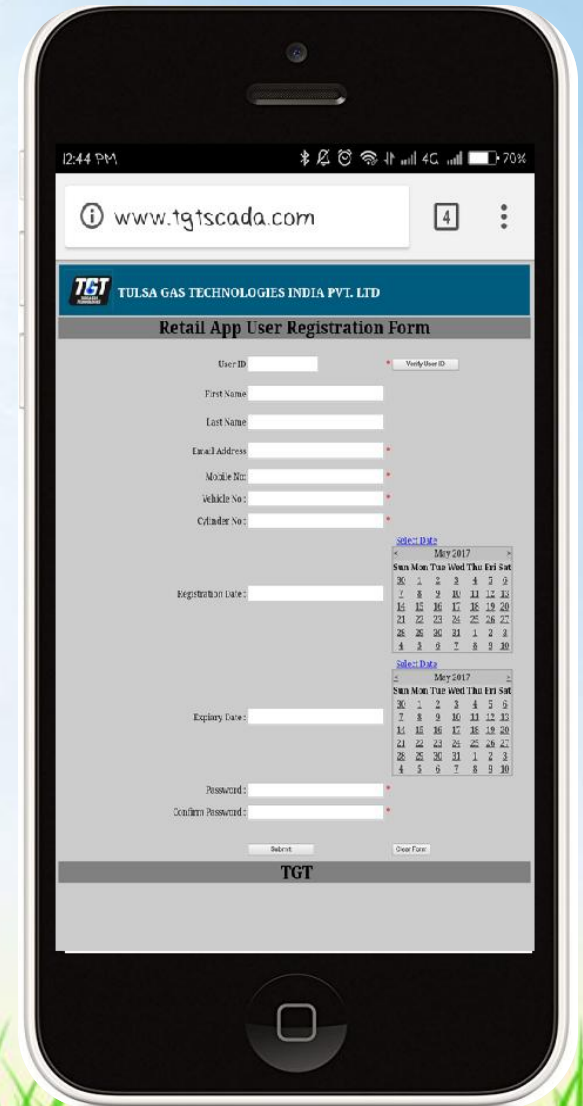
12:44 PM 4G 70%

www.tgtscada.com 4

TGT TULSA GAS TECHNOLOGIES INDIA PVT. LTD

Retail App User Registration Form

User ID * Verify User ID

First Name

Last Name

Email Address *

Mobile No: *

Vehicle No: *

Cylinder No: *

Registration Date:

Select Date

| Sun | Mon | Tue | Wed | Thu | Fri | Sat |
|---|---|---|---|---|---|---|
| < | | | May 2017 | | | > |
| 30 | 1 | 2 | 3 | 4 | 5 | 6 |
| 7 | 8 | 9 | 10 | 11 | 12 | 13 |
| 14 | 15 | 16 | 17 | 18 | 19 | 20 |
| 21 | 22 | 23 | 24 | 25 | 26 | 27 |
| 28 | 29 | 30 | 31 | 1 | 2 | 3 |
| 4 | 5 | 6 | 7 | 8 | 9 | 10 |

Expiary Date:

Select Date

| Sun | Mon | Tue | Wed | Thu | Fri | Sat |
|---|---|---|---|---|---|---|
| < | | | May 2017 | | | > |
| 30 | 1 | 2 | 3 | 4 | 5 | 6 |
| 7 | 8 | 9 | 10 | 11 | 12 | 13 |
| 14 | 15 | 16 | 17 | 18 | 19 | 20 |
| 21 | 22 | 23 | 24 | 25 | 26 | 27 |
| 28 | 29 | 30 | 31 | 1 | 2 | 3 |
| 4 | 5 | 6 | 7 | 8 | 9 | 10 |

Password: *

Confirm Password: *

Submit Clear Form

TGT